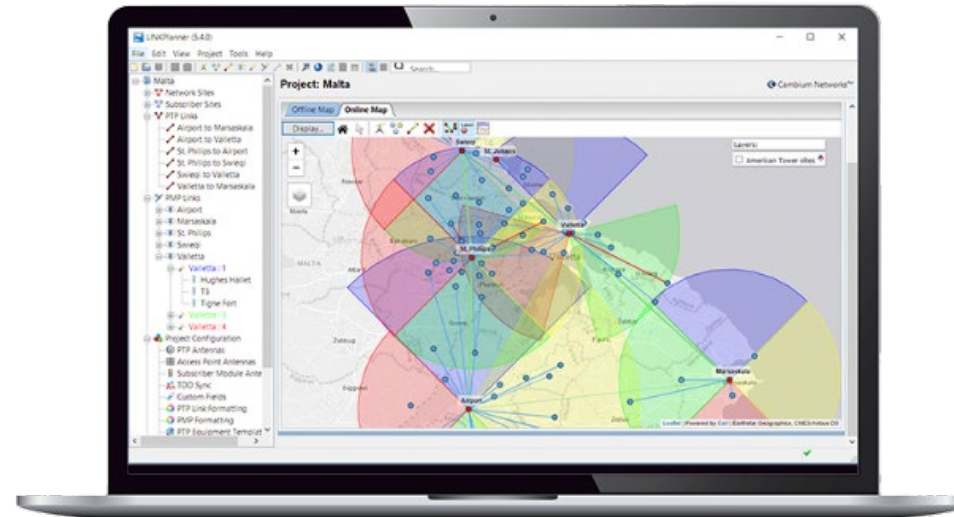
LINKPlanner (5.4.0)

File Edit View Project Tools Help

Search...

Malta
Network Sites
Subscriber Sites
PTP Links
Airport to Marsaskala
Airport to Valletta
St. Philips to Airport
St. Philips to Swieqi
Swieqi to Valletta
Valletta to Marsaskala
PMP Links
Airport
Marsaskala
St. Philips
Swieqi
Valletta
Valletta : 1
Hughes Hallet
T1
Tigne Fort
Valletta : 3
Valletta : 4
Project Configuration
PTP Antennas
Access Point Antennas
Subscriber Module Ante
TDD Sync
Custom Fields
PTP Link Formatting
PMP Formatting
PTP Equipment Templat

Project: Malta

Cambium Networks™

Offline Map
Online Map

Display...

Layers:
American Tower sites

Swieqi
St. Julian's
Valletta
St. Philips
Marsaskala
Airport
MALTA

Leaflet | Powered by Esri | Earthstar Geographics, CNES/Airbus DS